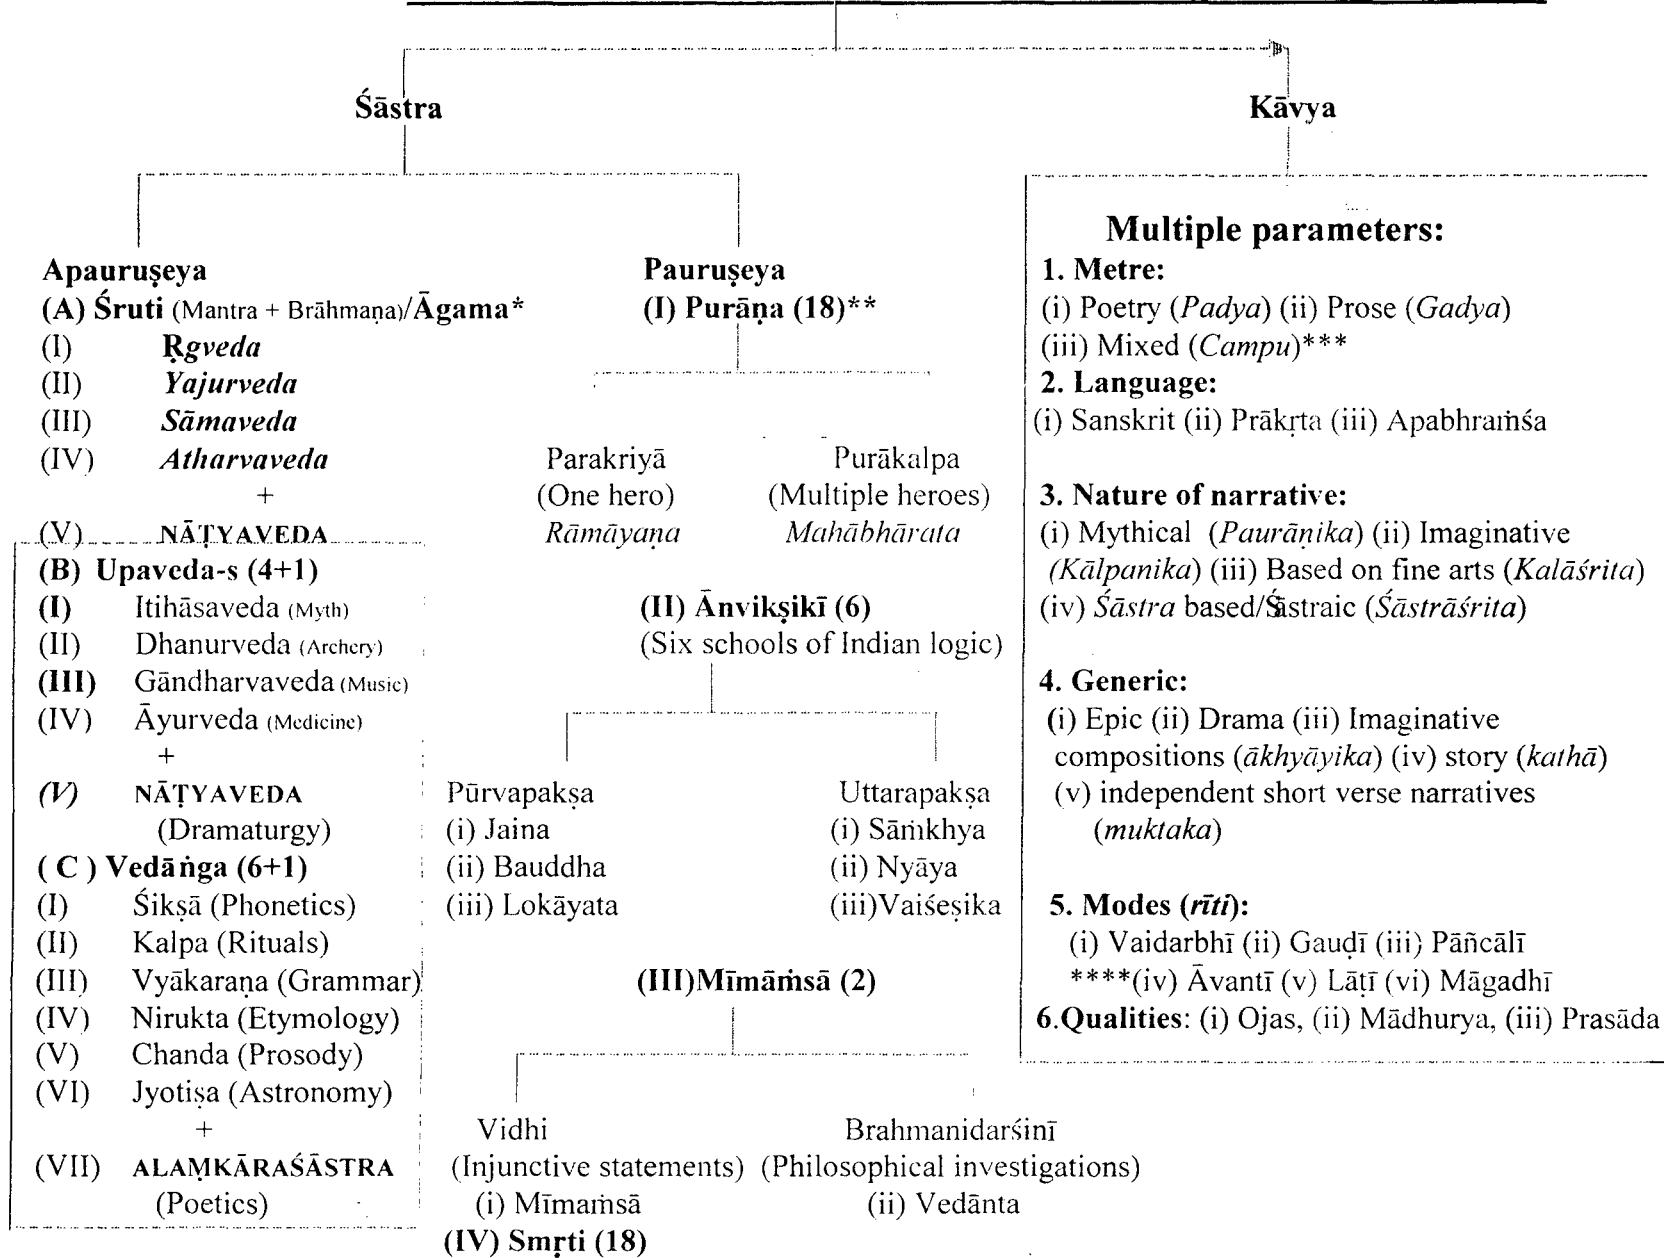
**Śāstra**

**Kāvya**

**Apauruṣeya**
**(A) Śruti** (Mantra + Brāhmaṇa)/**Āgama***
(I) *Ṛgveda*
(II) *Yajurveda*
(III) *Sāmaveda*
(IV) *Atharvaveda*
+
(V) NĀṬYAVEDA

**(B) Upaveda-s (4+1)**
**(I)** Itihāsaveda (Myth)
(II) Dhanurveda (Archery)
**(III)** Gāndharvaveda (Music)
(IV) Āyurveda (Medicine)
+
*(V)* NĀṬYAVEDA (Dramaturgy)

**( C ) Vedāṅga (6+1)**
(I) Śikṣā (Phonetics)
(II) Kalpa (Rituals)
(III) Vyākaraṇa (Grammar)
(IV) Nirukta (Etymology)
(V) Chanda (Prosody)
(VI) Jyotiṣa (Astronomy)
+
(VII) ALAṂKĀRAŚĀSTRA (Poetics)

**Pauruṣeya**
**(I) Purāṇa (18)****

Parakriyā (One hero) *Rāmāyaṇa*

Purākalpa (Multiple heroes) *Mahābhārata*

**(II) Ānvikṣikī (6)**
(Six schools of Indian logic)

Pūrvapakṣa
(i) Jaina
(ii) Bauddha
(iii) Lokāyata

Uttarapakṣa
(i) Sāṁkhya
(ii) Nyāya
(iii)Vaiśeṣika

**(III)Mīmāṁsā (2)**

Vidhi
(Injunctive statements)
(i) Mīmaṁsā

Brahmanidarśinī
(Philosophical investigations)
(ii) Vedānta

**(IV) Smṛti (18)**

**Multiple parameters:**
**1. Metre:**
(i) Poetry (*Padya*) (ii) Prose (*Gadya*)
(iii) Mixed (*Campu*)***
**2. Language:**
(i) Sanskrit (ii) Prākṛta (iii) Apabhraṁśa

**3. Nature of narrative:**
(i) Mythical (*Paurāṇika*) (ii) Imaginative (*Kālpanika*) (iii) Based on fine arts (*Kalāśrita*) (iv) *Śāstra* based/Śāstraic (*Śāstrāśrita*)

**4. Generic:**
(i) Epic (ii) Drama (iii) Imaginative compositions (*ākhyāyika*) (iv) story (*kathā*) (v) independent short verse narratives (*muktaka*)

**5. Modes (*rīti*):**
(i) Vaidarbhī (ii) Gauḍī (iii) Pāñcālī ****(iv) Āvantī (v) Lāṭī (vi) Māgadhī
**6.Qualities**: (i) Ojas, (ii) Mādhurya, (iii) Prasāda